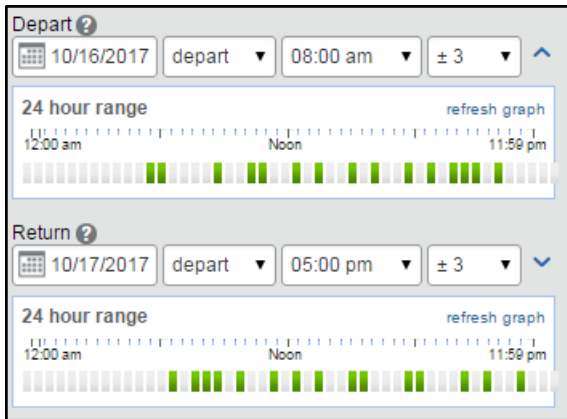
Depart ?

10/16/2017 depart ▼ 08:00 am ▼ ± 3 ▼

24 hour range refresh graph

12:00 am Noon 11:59 pm

Return ?

10/17/2017 depart ▼ 05:00 pm ▼ ± 3 ▼

24 hour range refresh graph

12:00 am Noon 11:59 pm